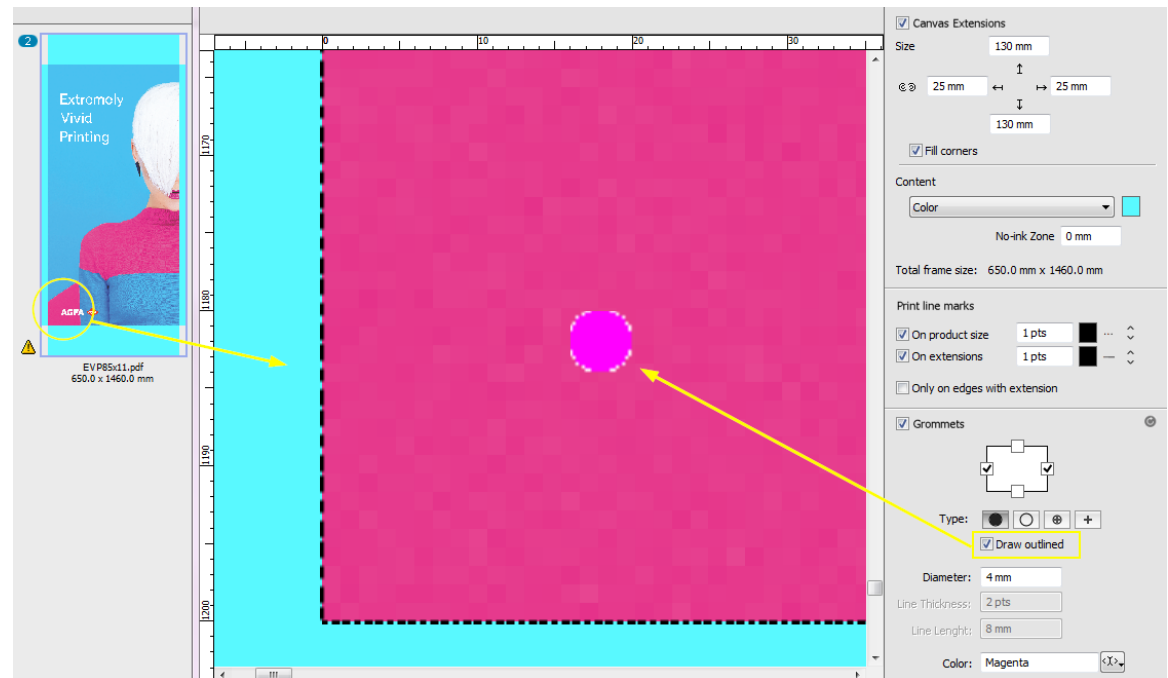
2

Extromoly Vivid Printing

AGFA

EVP85x11.pdf
650.0 x 1460.0 mm

0 10 20 30

1170 1180 1190 1200

Canvas Extensions

Size 130 mm

25 mm 25 mm

130 mm

Fill corners

Content

Color

No-ink Zone 0 mm

Total frame size: 650.0 mm x 1460.0 mm

Print line marks

On product size 1 pts

On extensions 1 pts

Only on edges with extension

Grommets

Type: +

Draw outlined

Diameter: 4 mm

Line Thickness: 2 pts

Line Lenght: 8 mm

Color: Magenta